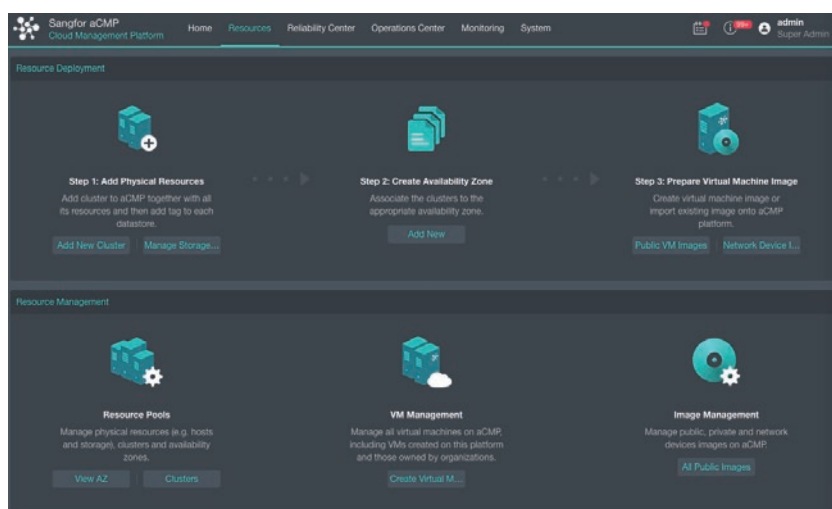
Sangfor aCMP
Cloud Management Platform

Home Resources Reliability Center Operations Center Monitoring System

99+

admin
Super Admin

Resource Deployment

Step 1: Add Physical Resources
Add cluster to aCMP together with all its resources and then add tag to each datastore.
Add New Cluster Manage Storage...

Step 2: Create Availability Zone
Associate the clusters to the appropriate availability zone.
Add New

Step 3: Prepare Virtual Machine Image
Create virtual machine image or import existing image onto aCMP platform.
Public VM Images Network Device I...

Resource Management

Resource Pools
Manage physical resources (e.g. hosts and storage), clusters and availability zones.
View AZ Clusters

VM Management
Manage all virtual machines on aCMP, including VMs created on this platform and those owned by organizations.
Create Virtual M...

Image Management
Manage public, private and network devices images on aCMP.
All Public Images